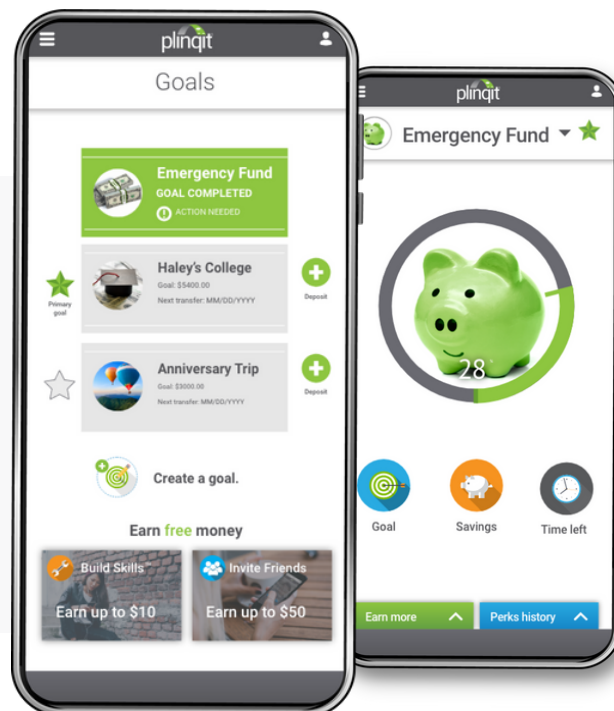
plinqit

Goals

Emergency Fund
GOAL COMPLETED
ACTION NEEDED

Primary goal

Haley's College
Goal: $5400.00
Next transfer: MM/DD/YYYY

Deposit

Anniversary Trip
Goal: $3000.00
Next transfer: MM/DD/YYYY

Deposit

Create a goal.

Earn free money

Build Skills
Earn up to $10

Invite Friends
Earn up to $50

plinqit

Emergency Fund

28

Goal

Savings

Time left

Earn more

Perks history